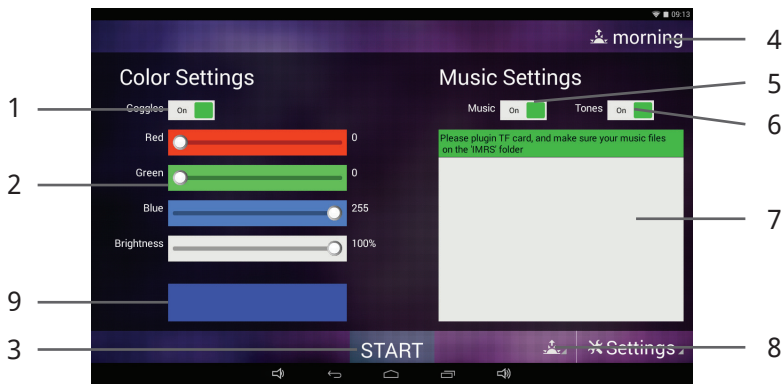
09:13

morning

4

Color Settings

Music Settings

5

1

Goggles On

Music On

Tones On

6

Red 0

Please plugin TF card, and make sure your music files on the 'IMRS' folder

2

Green 0

Blue 255

7

Brightness 100%

9

3

START

Settings

8